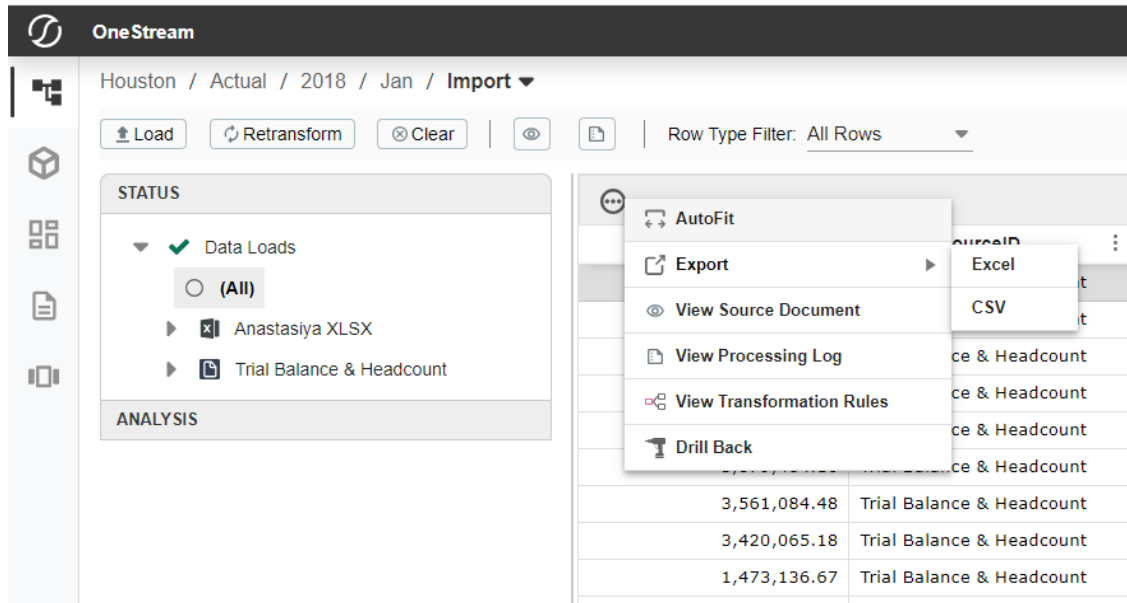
OneStream

Houston / Actual / 2018 / Jan / Import

Load Retransform Clear

Row Type Filter: All Rows

STATUS

Data Loads

(All)

Anastasiya XLSX

Trial Balance & Headcount

ANALYSIS

AutoFit

Export

Excel

CSV

View Source Document

View Processing Log

View Transformation Rules

Drill Back

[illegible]ourceID

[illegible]t

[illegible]t

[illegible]ce & Headcount

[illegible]ce & Headcount

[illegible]ce & Headcount

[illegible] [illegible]ce & Headcount

| 3,561,084.48 | Trial Balance & Headcount |
|---|---|
| 3,420,065.18 | Trial Balance & Headcount |
| 1,473,136.67 | Trial Balance & Headcount |